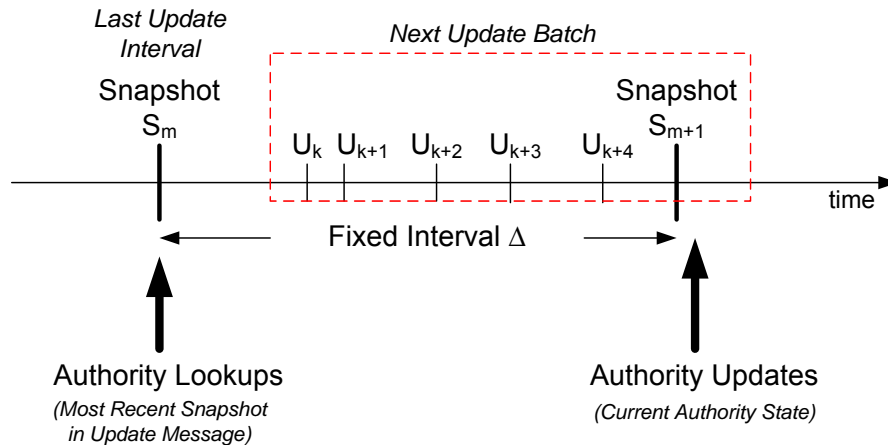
Last Update Interval

Next Update Batch

Snapshot $S_m$

$U_k$ $U_{k+1}$ $U_{k+2}$ $U_{k+3}$ $U_{k+4}$

Snapshot $S_{m+1}$

time

Fixed Interval $\Delta$

Authority Lookups

(Most Recent Snapshot in Update Message)

Authority Updates

(Current Authority State)